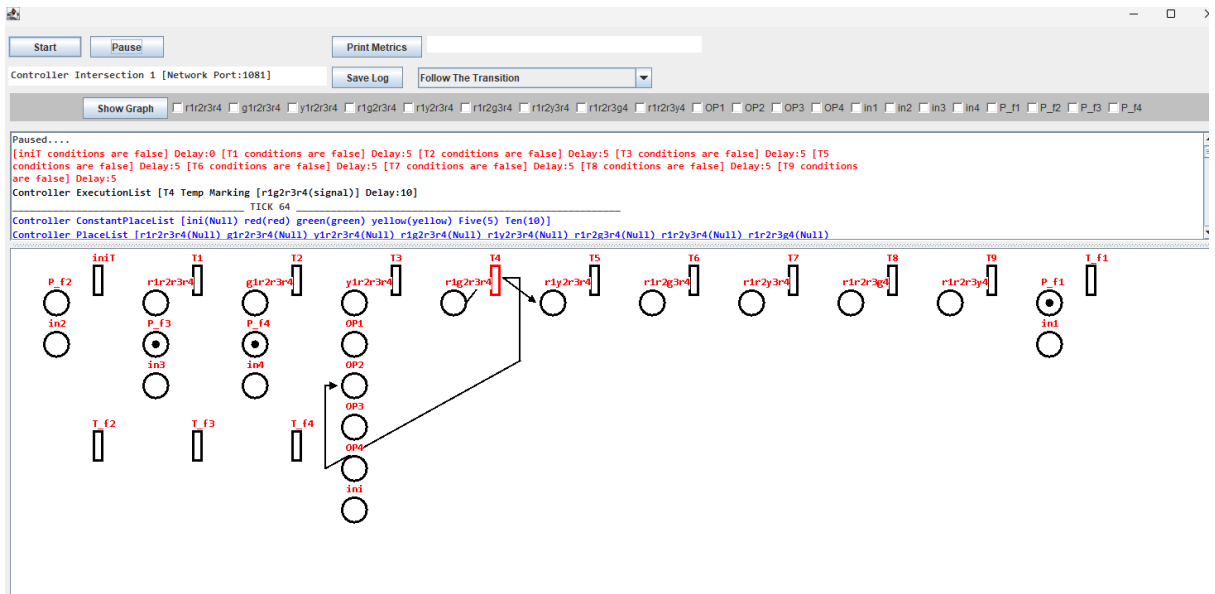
Start Pause Print Metrics

Controller Intersection 1 [Network Port:1081] Save Log Follow The Transition

Show Graph r1r2r3r4 g1r2r3r4 y1r2r3r4 r1g2r3r4 r1y2r3r4 r1r2g3r4 r1r2y3r4 r1r2r3g4 r1r2r3y4 OP1 OP2 OP3 OP4 in1 in2 in3 in4 P_f1 P_f2 P_f3 P_f4

Paused....
[iniT conditions are false] Delay:0 [T1 conditions are false] Delay:5 [T2 conditions are false] Delay:5 [T3 conditions are false] Delay:5 [T5 conditions are false] Delay:5 [T6 conditions are false] Delay:5 [T7 conditions are false] Delay:5 [T8 conditions are false] Delay:5 [T9 conditions are false] Delay:5
Controller ExecutionList [T4 Temp Marking [r1g2r3r4(signal)] Delay:10]
TICK 64
Controller ConstantPlaceList [ini(Null) red(red) green(green) yellow(yellow) Five(5) Ten(10)]
Controller PlaceList [r1r2r3r4(Null) g1r2r3r4(Null) y1r2r3r4(Null) r1g2r3r4(Null) r1y2r3r4(Null) r1r2g3r4(Null) r1r2y3r4(Null) r1r2r3g4(Null)

P_f2 iniT T1 T2 T3 T4 T5 T6 T7 T8 T9 T_f1
r1r2r3r4 g1r2r3r4 y1r2r3r4 r1g2r3r4 r1y2r3r4 r1r2g3r4 r1r2y3r4 r1r2r3g4 r1r2r3y4 P_f1
in2 P_f3 P_f4 OP1 in1
in3 in4 OP2
OP3
T_f2 T_f3 T_f4
OP4
ini